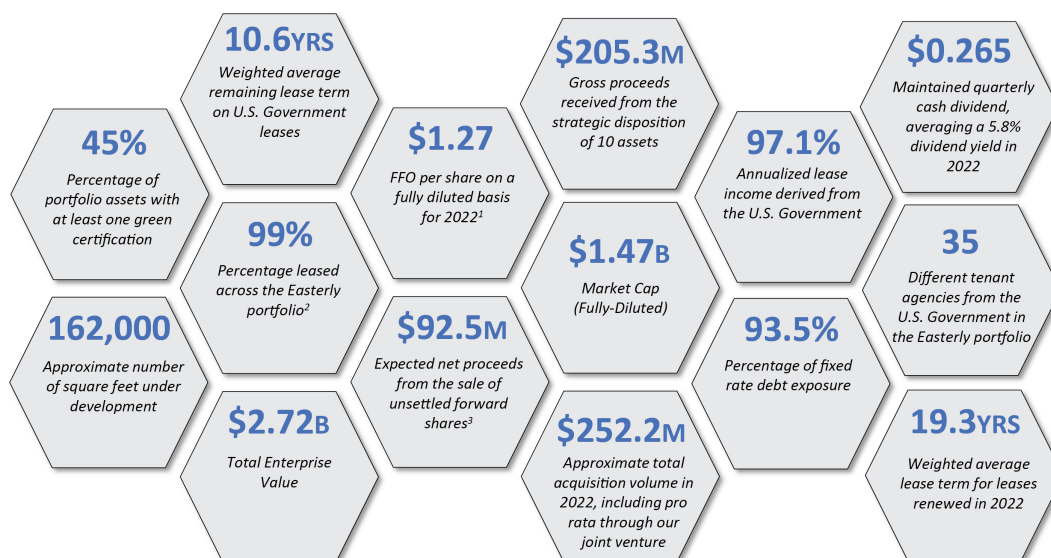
45%

Percentage of portfolio assets with at least one green certification

10.6YRS

Weighted average remaining lease term on U.S. Government leases

99%

Percentage leased across the Easterly portfolio$^2$

162,000

Approximate number of square feet under development

$2.72B

Total Enterprise Value

$1.27

FFO per share on a fully diluted basis for 2022$^1$

$92.5M

Expected net proceeds from the sale of unsettled forward shares$^3$

$205.3M

Gross proceeds received from the strategic disposition of 10 assets

$1.47B

Market Cap (Fully-Diluted)

$252.2M

Approximate total acquisition volume in 2022, including pro rata through our joint venture

97.1%

Annualized lease income derived from the U.S. Government

93.5%

Percentage of fixed rate debt exposure

$0.265

Maintained quarterly cash dividend, averaging a 5.8% dividend yield in 2022

35

Different tenant agencies from the U.S. Government in the Easterly portfolio

19.3YRS

Weighted average lease term for leases renewed in 2022